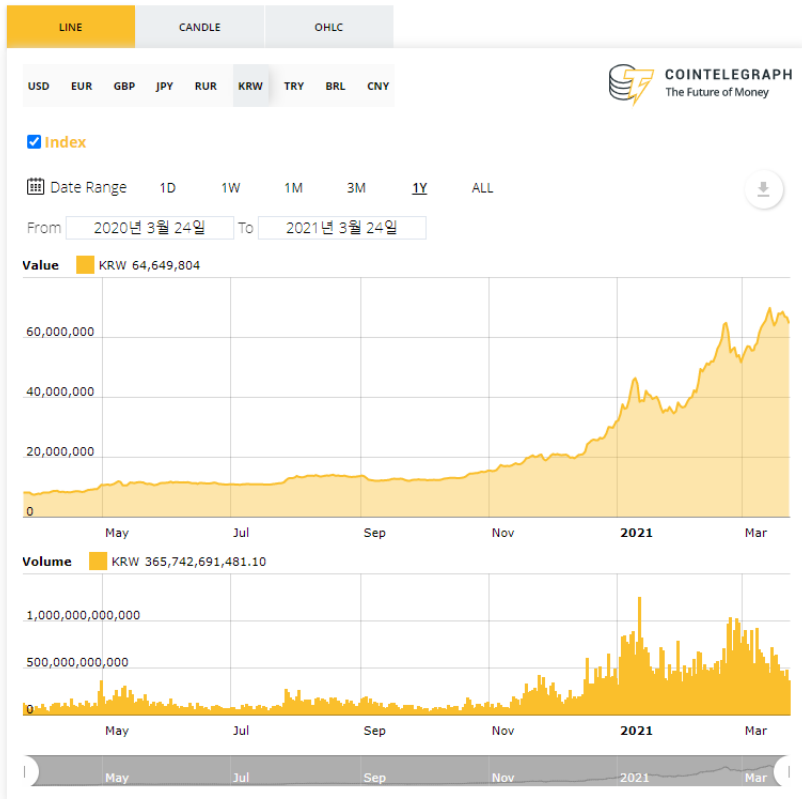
LINE
CANDLE
OHLC

USD EUR GBP JPY RUR KRW TRY BRL CNY

COINTELEGRAPH
The Future of Money

Index

Date Range 1D 1W 1M 3M 1Y ALL

From 2020년 3월 24일 To 2021년 3월 24일

Value KRW 64,649,804

60,000,000
40,000,000
20,000,000
0

May Jul Sep Nov 2021 Mar

Volume KRW 365,742,691,481.10

1,000,000,000,000
500,000,000,000
0

May Jul Sep Nov 2021 Mar

May Jul Sep Nov 2021 Mar